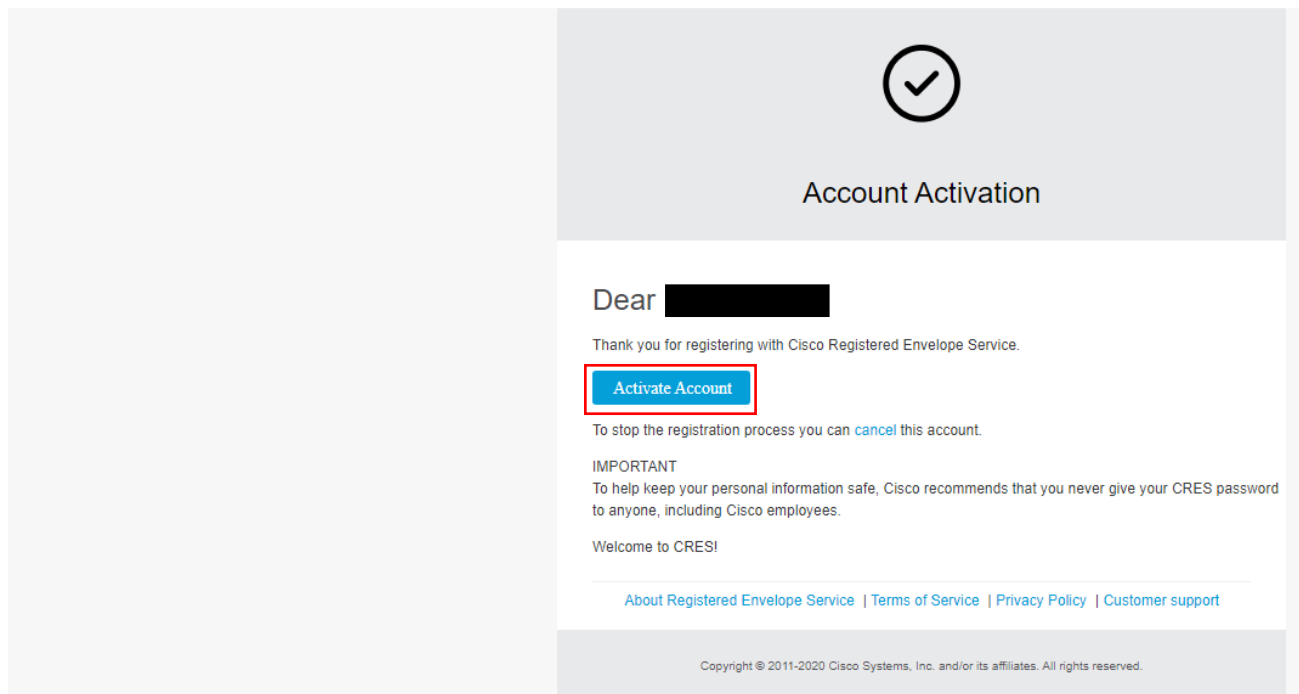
Account Activation

Dear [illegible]

Thank you for registering with Cisco Registered Envelope Service.

Activate Account

To stop the registration process you can cancel this account.

IMPORTANT
To help keep your personal information safe, Cisco recommends that you never give your CRES password to anyone, including Cisco employees.

Welcome to CRES!

About Registered Envelope Service | Terms of Service | Privacy Policy | Customer support

Copyright © 2011-2020 Cisco Systems, Inc. and/or its affiliates. All rights reserved.